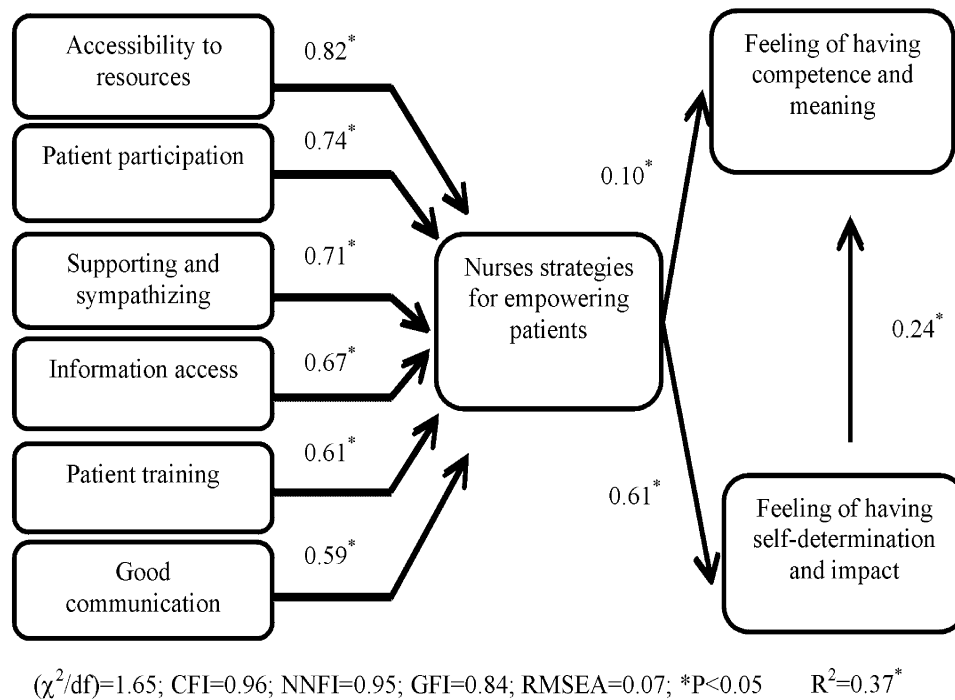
Accessibility to resources

$0.82^*$

Patient participation

$0.74^*$

Supporting and sympathizing

$0.71^*$

Information access

$0.67^*$

Patient training

$0.61^*$

Good communication

$0.59^*$

Nurses strategies for empowering patients

$0.10^*$

Feeling of having competence and meaning

$0.24^*$

$0.61^*$

Feeling of having self-determination and impact

($\chi^2$/df)=1.65; CFI=0.96; NNFI=0.95; GFI=0.84; RMSEA=0.07; *P<0.05 $R^2$=$0.37^*$